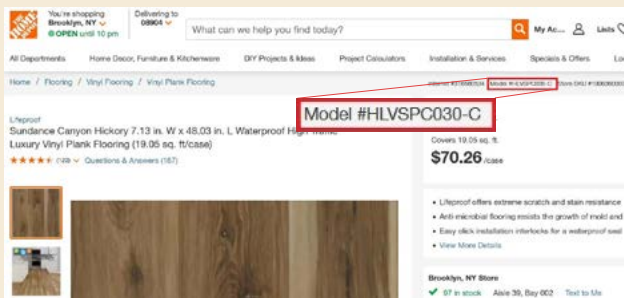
THE HOME DEPOT

You're shopping Brooklyn, NY
OPEN until 10 pm

Delivering to 08904

What can we help you find today?

My Ac...

Lists

All Departments

Home Decor, Furniture & Kitchenware

DIY Projects & Ideas

Project Calculators

Installation & Services

Specials & Offers

Lo

Home / Flooring / Vinyl Flooring / Vinyl Plank Flooring

Internet #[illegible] Model #HLVSPC030-C Store SKU #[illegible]

Model #HLVSPC030-C

Lifeproof

Sundance Canyon Hickory 7.13 in. W x 48.03 in. L Waterproof High Traffic Luxury Vinyl Plank Flooring (19.05 sq. ft/case)

★★★★☆ (19) Questions & Answers (167)

Covers 19.05 sq. ft.

$70.26 /case

• Lifeproof offers extreme scratch and stain resistance

• Anti-microbial flooring resists the growth of mold and

• Easy click installation interlocks for a waterproof seal

• View More Details

Brooklyn, NY Store

97 in stock Aisle 39, Bay 002 Text to Me